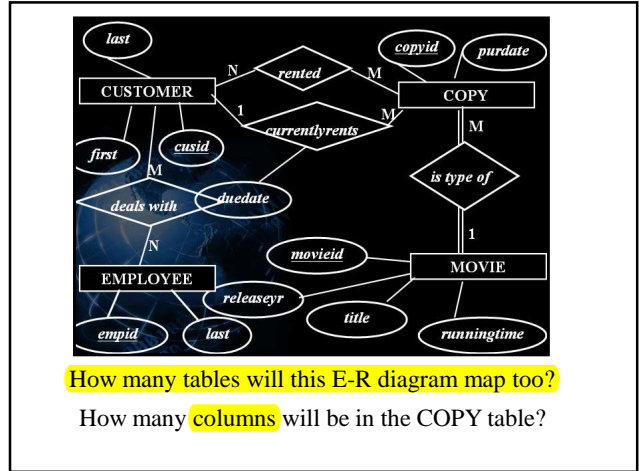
last

copyid

purdate

N

rented

M

CUSTOMER

COPY

1

M

currentlyrents

M

first

cusid

M

is type of

deals with

duedate

N

1

movieid

EMPLOYEE

MOVIE

releaseyr

title

empid

last

runningtime

How many tables will this E-R diagram map too?

How many columns will be in the COPY table?